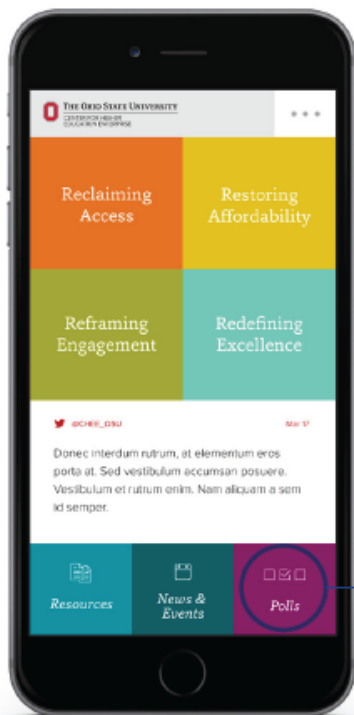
THE OHIO STATE UNIVERSITY
CENTER FOR HIGHER EDUCATION ENTERPRISE

Reclaiming Access

Restoring Affordability

Reframing Engagement

Redefining Excellence

@CHEE_OSU

Mar 17

Donec interdum rutrum, at elementum eros porta at. Sed vestibulum accumsan posuere. Vestibulum et rutrum enim. Nam aliquam a sem id semper.

Resources

News & Events

Polls